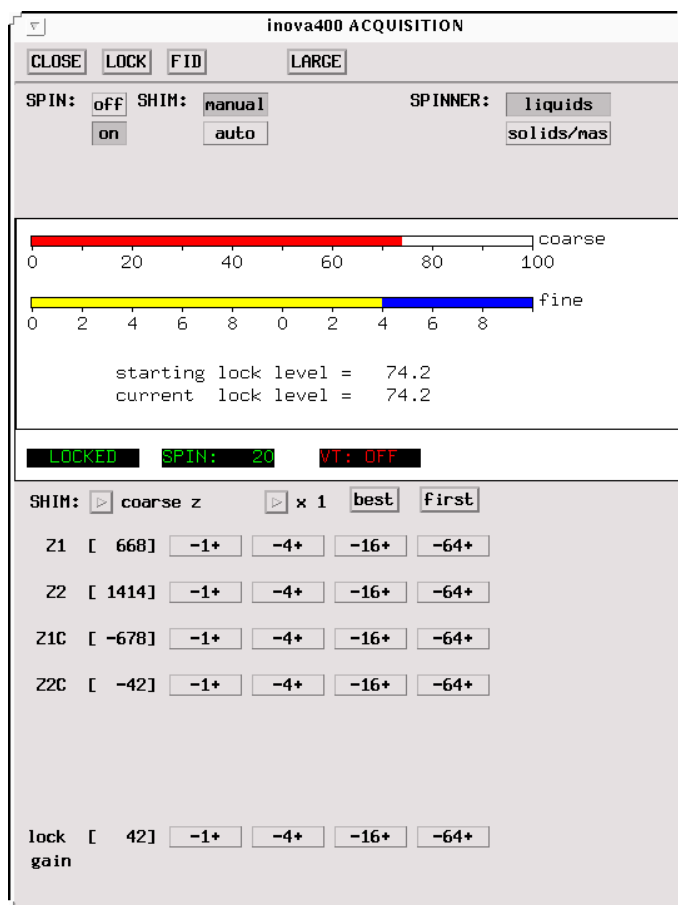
inova400 ACQUISITION

CLOSE LOCK FID LARGE

SPIN: off SHIM: manual SPINNER: liquids
on auto solids/mas

coarse
0 20 40 60 80 100

fine
0 2 4 6 8 0 2 4 6 8

starting lock level = 74.2
current lock level = 74.2

LOCKED SPIN: 20 VT: OFF

SHIM: coarse z x 1 best first

Z1 [ 668] -1+ -4+ -16+ -64+

Z2 [ 1414] -1+ -4+ -16+ -64+

Z1C [ -678] -1+ -4+ -16+ -64+

Z2C [ -42] -1+ -4+ -16+ -64+

lock gain [ 42] -1+ -4+ -16+ -64+